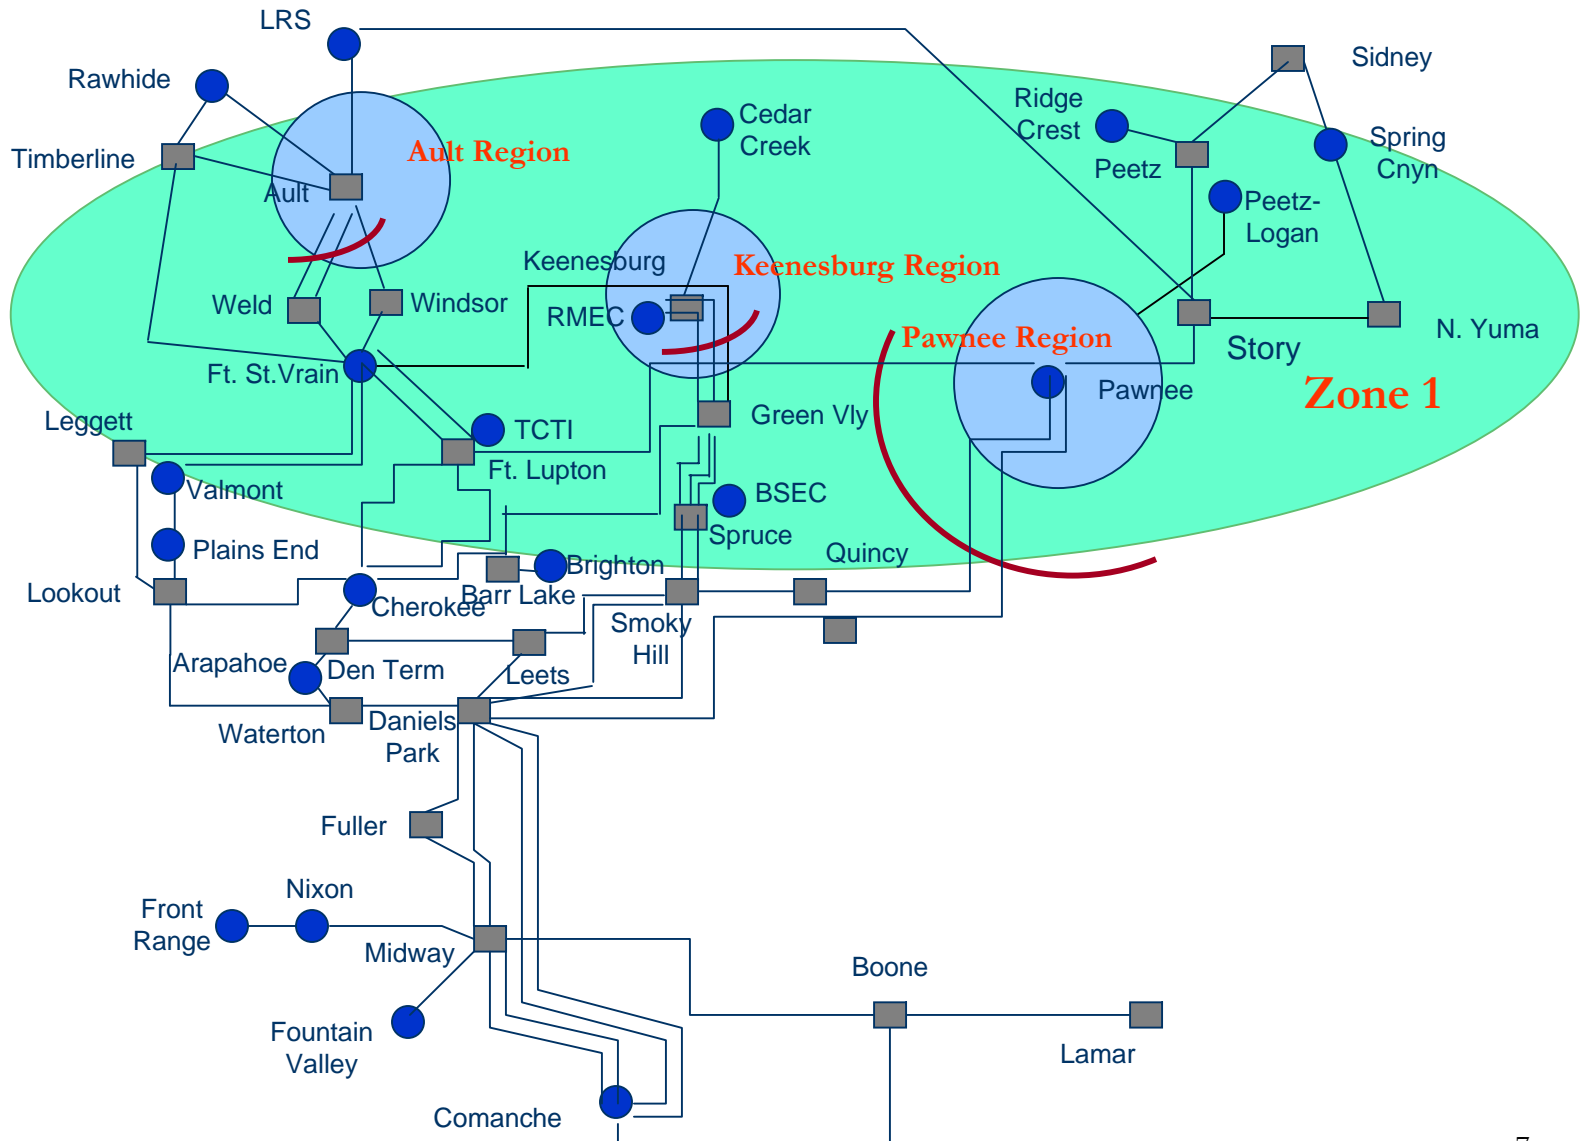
LRS
Rawhide
Timberline
Ault Region
Ault
Cedar Creek
Ridge Crest
Sidney
Peetz
Spring Cnyn
Peetz-Logan
Keenesburg
Keenesburg Region
Weld
Windsor
RMEC
Pawnee Region
N. Yuma
Story
Pawnee
Zone 1
Ft. St.Vrain
Leggett
TCTI
Green Vly
Ft. Lupton
Valmont
BSEC
Spruce
Plains End
Quincy
Brighton
Lookout
Barr Lake
Cherokee
Smoky Hill
Arapahoe
Den Term
Leets
Waterton
Daniels Park
Fuller
Nixon
Front Range
Midway
Boone
Fountain Valley
Lamar
Comanche